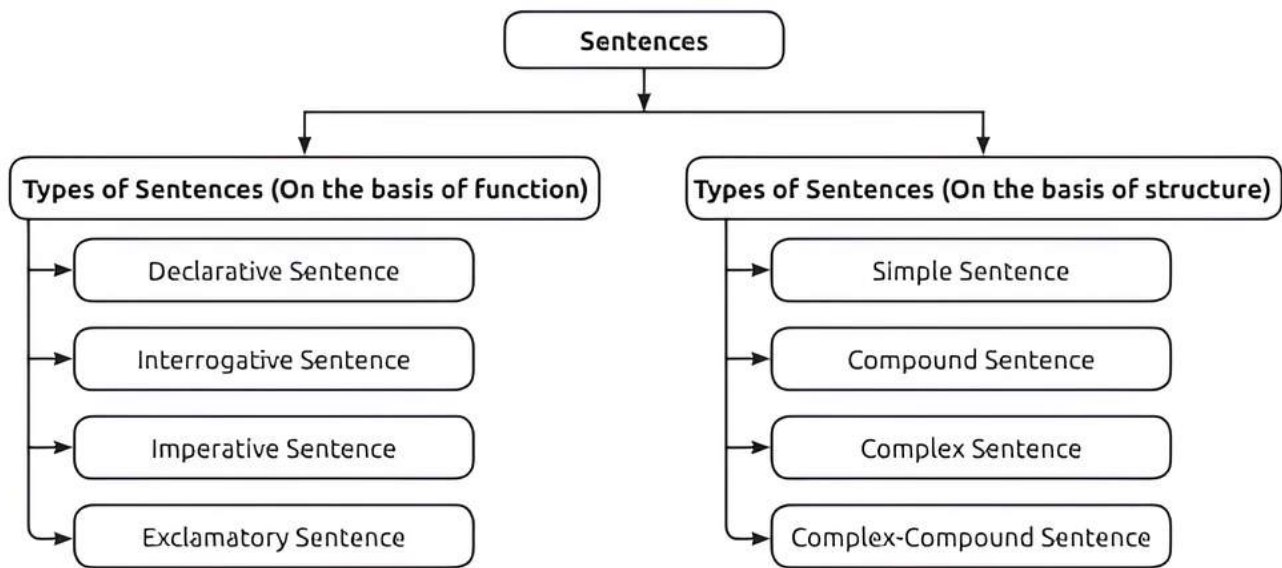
Sentences

Types of Sentences (On the basis of function)

Declarative Sentence

Interrogative Sentence

Imperative Sentence

Exclamatory Sentence

Types of Sentences (On the basis of structure)

Simple Sentence

Compound Sentence

Complex Sentence

Complex-Compound Sentence